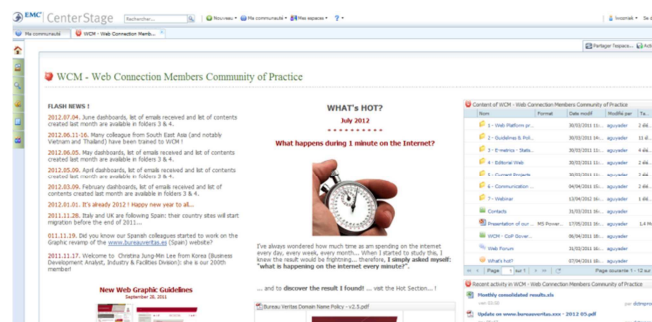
EMC CenterStage Rechercher... Nouveau Ma communauté Mes espaces ? lvezmak

Ma communauté WCM - Web Connection Memb...

Partager l'espace... Acti

WCM - Web Connection Members Community of Practice

FLASH NEWS !

2012.07.04. June dashboards, list of emails received and list of contents created last month are available in folders 3 & 4.

2012.06.11-16. Many colleague from South East Asia (and notably Vietnam and Thailand) have been trained to WCM !

2012.06.05. May dashboards, list of emails received and list of contents created last month are available in folders 3 & 4.

2012.05.09. April dashboards, list of emails received and list of contents created last month are available in folders 3 & 4.

2012.03.09. February dashboards, list of emails received and list of contents created last month are available in folders 3 & 4.

2012.01.01. It's already 2012 ! Happy new year to all...

2011.11.28. Italy and UK are following Spain: their country sites will start migration before the end of 2011...

2011.11.19. Did you know our Spanish colleagues started to work on the Graphic revamp of the www.bureauveritas.es (Spain) website?

2011.11.17. Welcome to Christina Jung-Min Lee from Korea (Business Development Analyst, Industry & Facilities Division): she is our 200th member!

New Web Graphic Guidelines
September 26, 2011

WHAT's HOT?
July 2012
What happens during 1 minute on the Internet?

I've always wondered how much time as am spending on the internet every day, every week, every month... When I started to study the, I knew the result would be frightening... therefore, I simply asked myself: "what is happening on the internet every minute?".

... and to discover the result I found! ... visit the Hot Section... !

Bureau Veritas Domain Name Policy – v2.5.pdf

Content of WCM - Web Connection Members Community of Practice

| Nom | Format | Date modifié | Modifié par | |
|---|---|---|---|---|
| 1 - Web Platform pr... | | 30/03/2012 11:... | aguyader | 2 élé... |
| 2 - Guidelines & Pol... | | 30/03/2012 11:... | aguyader | 3 élé... |
| 3 - E-metrics - Stats... | | 30/03/2012 11:... | aguyader | 4 élé... |
| 4 - Editorial Web | | 30/03/2012 11:... | aguyader | 2 élé... |
| 5 - Current Projects | | 30/03/2012 11:... | aguyader | 2 élé... |
| 6 - Communication ... | | 04/04/2012 11:... | aguyader | 3 élé... |
| 7 - Webinar | | 12/06/2012 11:... | aguyader | 2 élé... |
| Contacts | | 31/03/2011 16:... | aguyader | |
| Presentation of our... | MS Power... | 17/03/2011 16:... | aguyader | |
| WCM - CoP Server... | | 19/03/2011 16:... | aguyader | |
| Web Forum | | 31/03/2011 16:... | aguyader | |
| What's hot? | | 11/07/2012 10:... | aguyader | |

Page 1 sur 1 | Page courante 1 - 12 sur

Recent activity in WCM - Web Connection Members Community of Practice

Monthly consolidated results.xls
par dd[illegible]

Update on www.bureauveritas.xxx - 2012 05.pdf